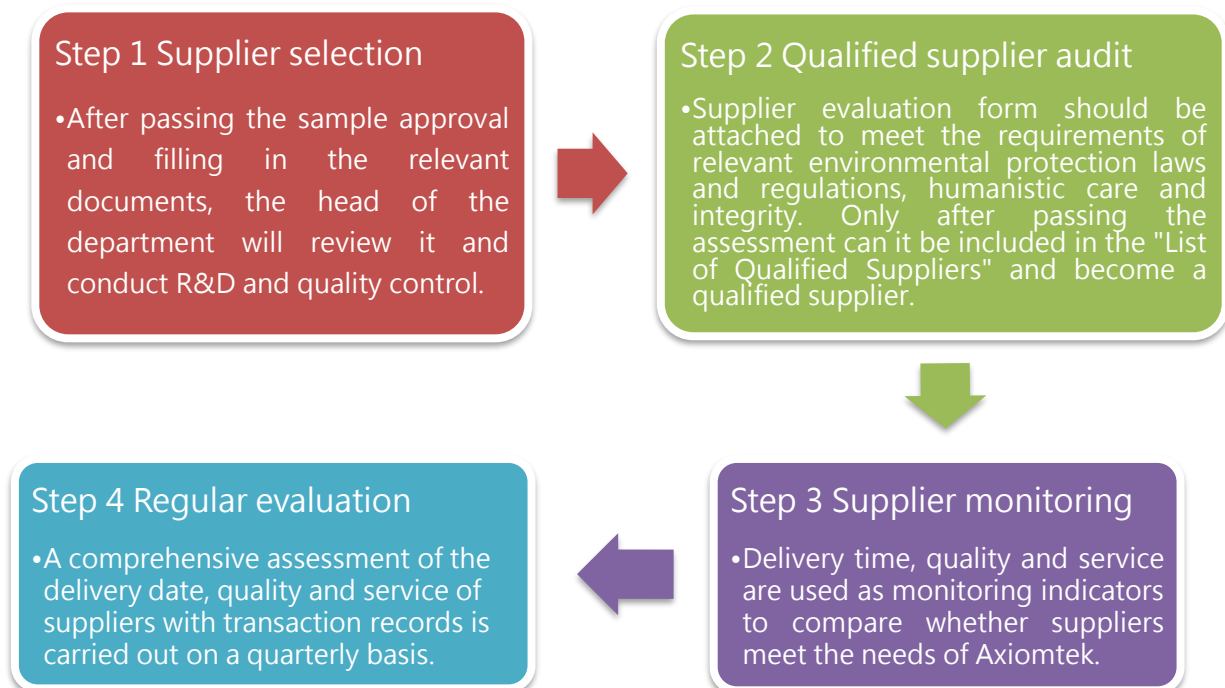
Step 1 Supplier selection

•After passing the sample approval and filling in the relevant documents, the head of the department will review it and conduct R&D and quality control.

Step 2 Qualified supplier audit

•Supplier evaluation form should be attached to meet the requirements of relevant environmental protection laws and regulations, humanistic care and integrity. Only after passing the assessment can it be included in the "List of Qualified Suppliers" and become a qualified supplier.

Step 3 Supplier monitoring

•Delivery time, quality and service are used as monitoring indicators to compare whether suppliers meet the needs of Axiomtek.

Step 4 Regular evaluation

•A comprehensive assessment of the delivery date, quality and service of suppliers with transaction records is carried out on a quarterly basis.